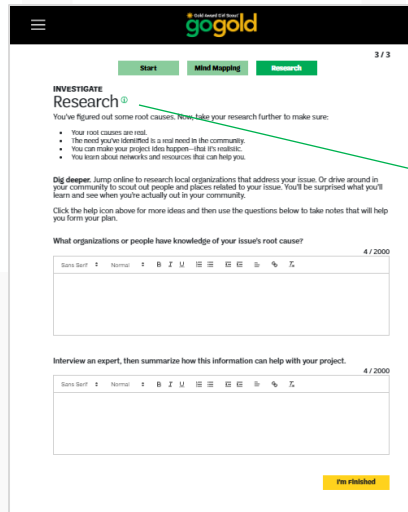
Gold Award Girl Scout
gogold

3 / 3

Start
Mind Mapping
Research

INVESTIGATE
Research

You've figured out some root causes. Now, take your research further to make sure:

- Your root causes are real.
- The need you've identified is a real need in the community.
- You can make your project idea happen—that it's realistic.
- You learn about networks and resources that can help you.

Dig deeper. Jump online to research local organizations that address your issue. Or drive around in your community to scout out people and places related to your issue. You'll be surprised what you'll learn and see when you're actually out in your community.

Click the help icon above for more ideas and then use the questions below to take notes that will help you form your plan.

What organizations or people have knowledge of your issue's root cause?

4 / 2000

Sans Serif Normal B I U

Interview an expert, then summarize how this information can help with your project.

4 / 2000

Sans Serif Normal B I U

I'm Finished